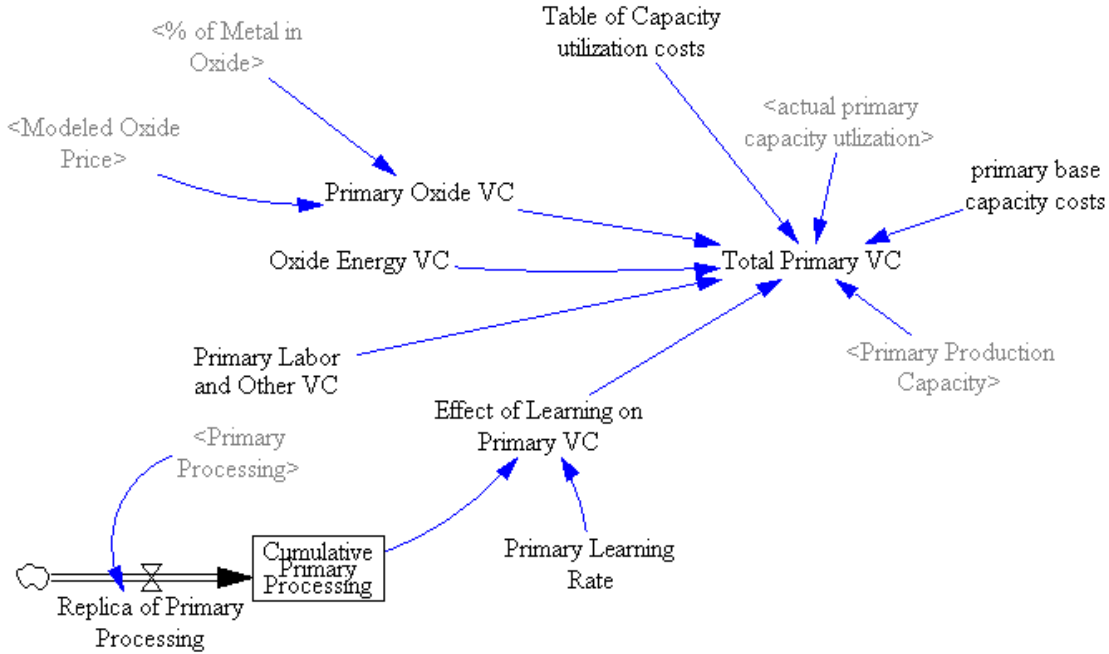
<% of Metal in Oxide>

Table of Capacity utilization costs

<Modeled Oxide Price>

<actual primary capacity utlization>

primary base capacity costs

Primary Oxide VC

Oxide Energy VC

Total Primary VC

Primary Labor and Other VC

<Primary Production Capacity>

Effect of Learning on Primary VC

<Primary Processing>

Cumulative Primary Processing

Primary Learning Rate

Replica of Primary Processing